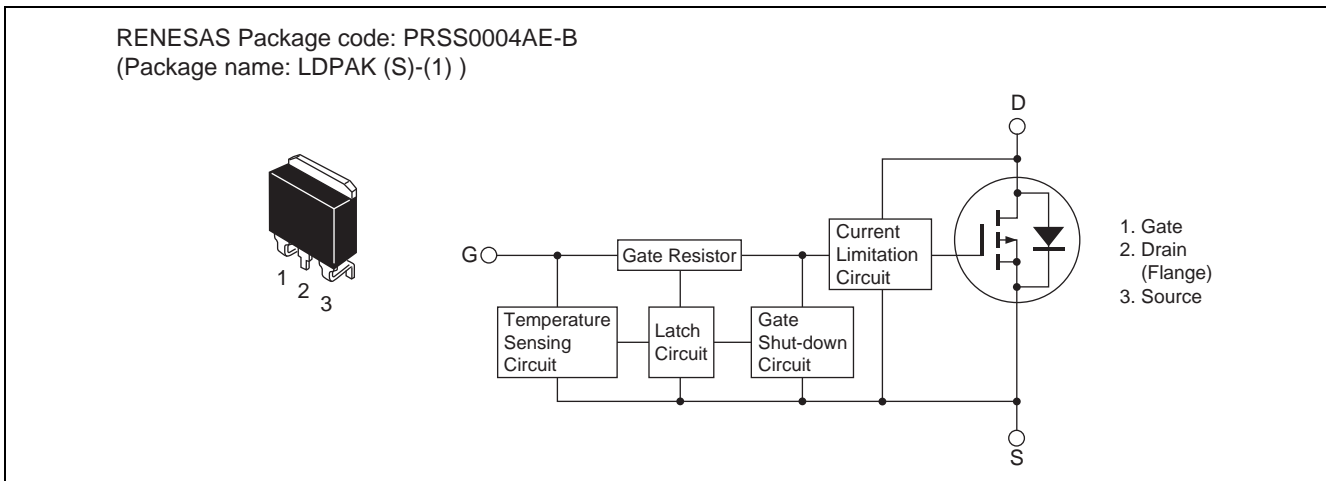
RENESAS Package code: PRSS0004AE-B
(Package name: LDPAK (S)-(1) )

1 2 3

G

Gate Resistor

Current Limitation Circuit

D

S

Temperature Sensing Circuit

Latch Circuit

Gate Shut-down Circuit

1. Gate
2. Drain (Flange)
3. Source